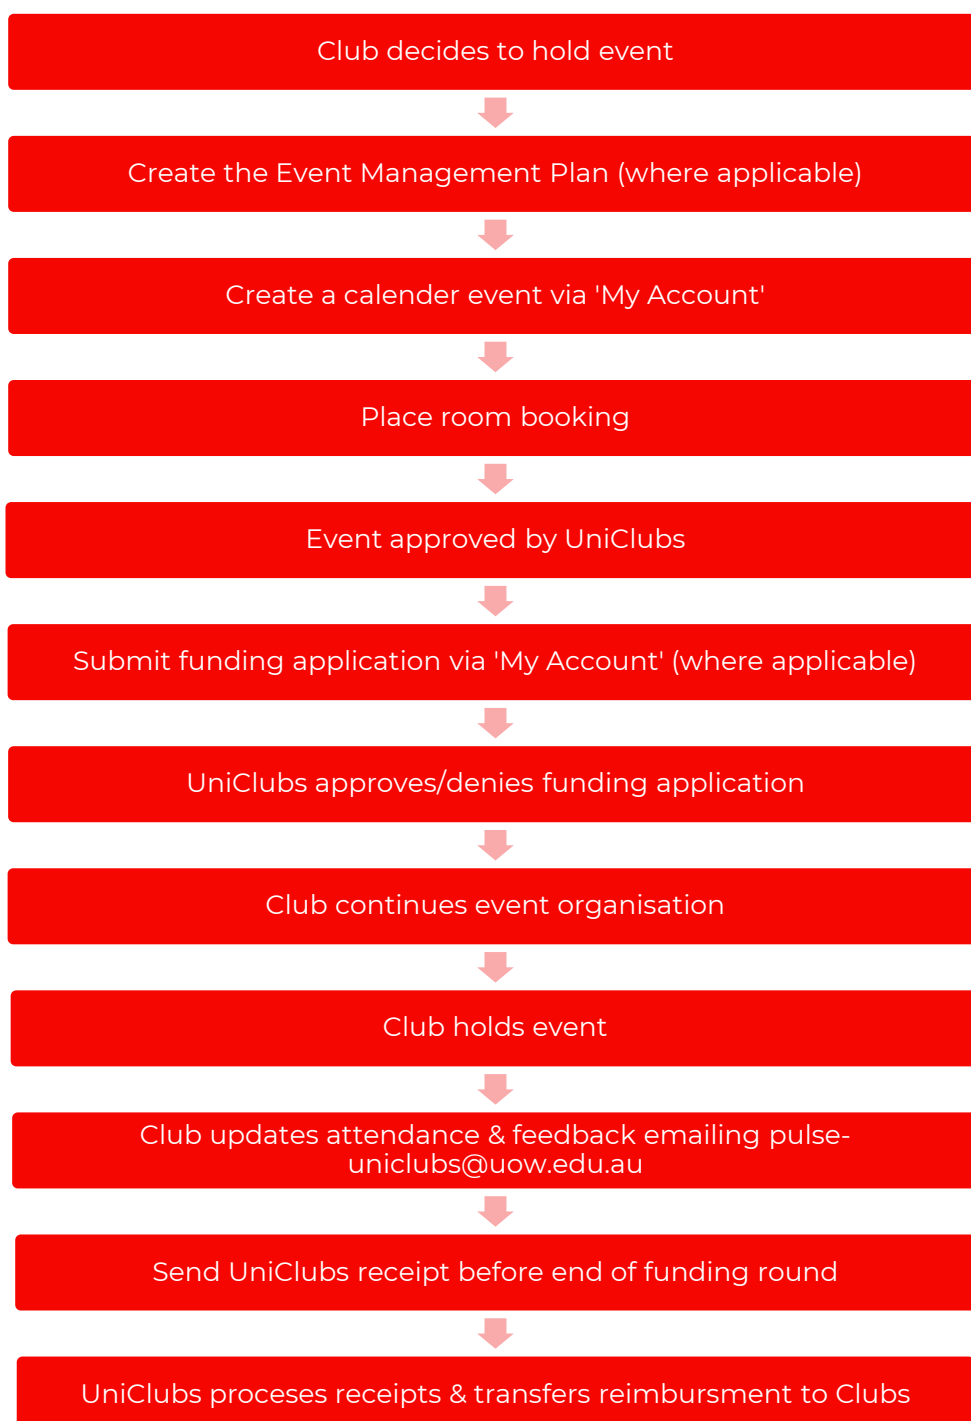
Club decides to hold event

Create the Event Management Plan (where applicable)

Create a calender event via 'My Account'

Place room booking

Event approved by UniClubs

Submit funding application via 'My Account' (where applicable)

UniClubs approves/denies funding application

Club continues event organisation

Club holds event

Club updates attendance & feedback emailing pulse-uniclubs@uow.edu.au

Send UniClubs receipt before end of funding round

UniClubs proceses receipts & transfers reimbursment to Clubs